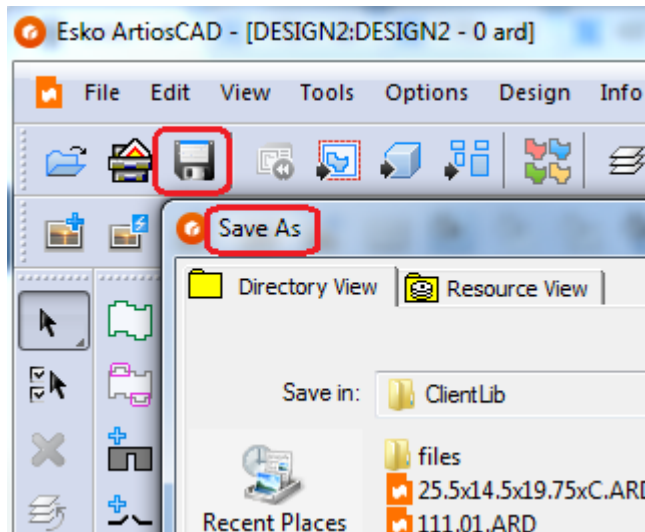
Esko ArtiosCAD - [DESIGN2:DESIGN2 - 0 ard]

File Edit View Tools Options Design Info

Save As

Directory View

Resource View

Save in: ClientLib

files

25.5x14.5x19.75xC.ARD

111.01.ARD

Recent Places